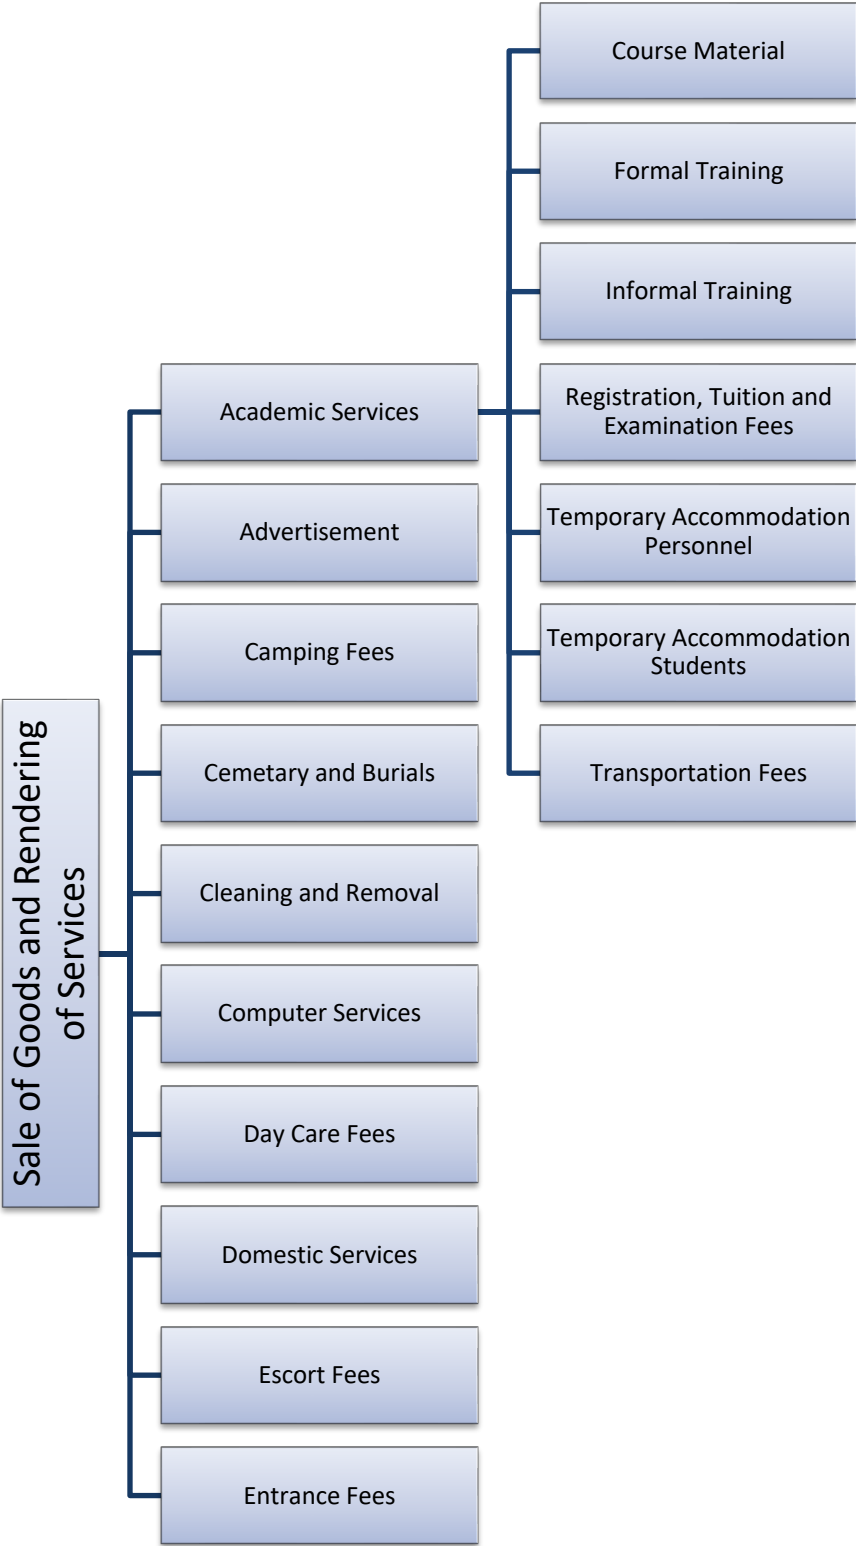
Sale of Goods and Rendering of Services

Academic Services

Course Material

Formal Training

Informal Training

Registration, Tuition and Examination Fees

Temporary Accommodation Personnel

Temporary Accommodation Students

Transportation Fees

Advertisement

Camping Fees

Cemetary and Burials

Cleaning and Removal

Computer Services

Day Care Fees

Domestic Services

Escort Fees

Entrance Fees